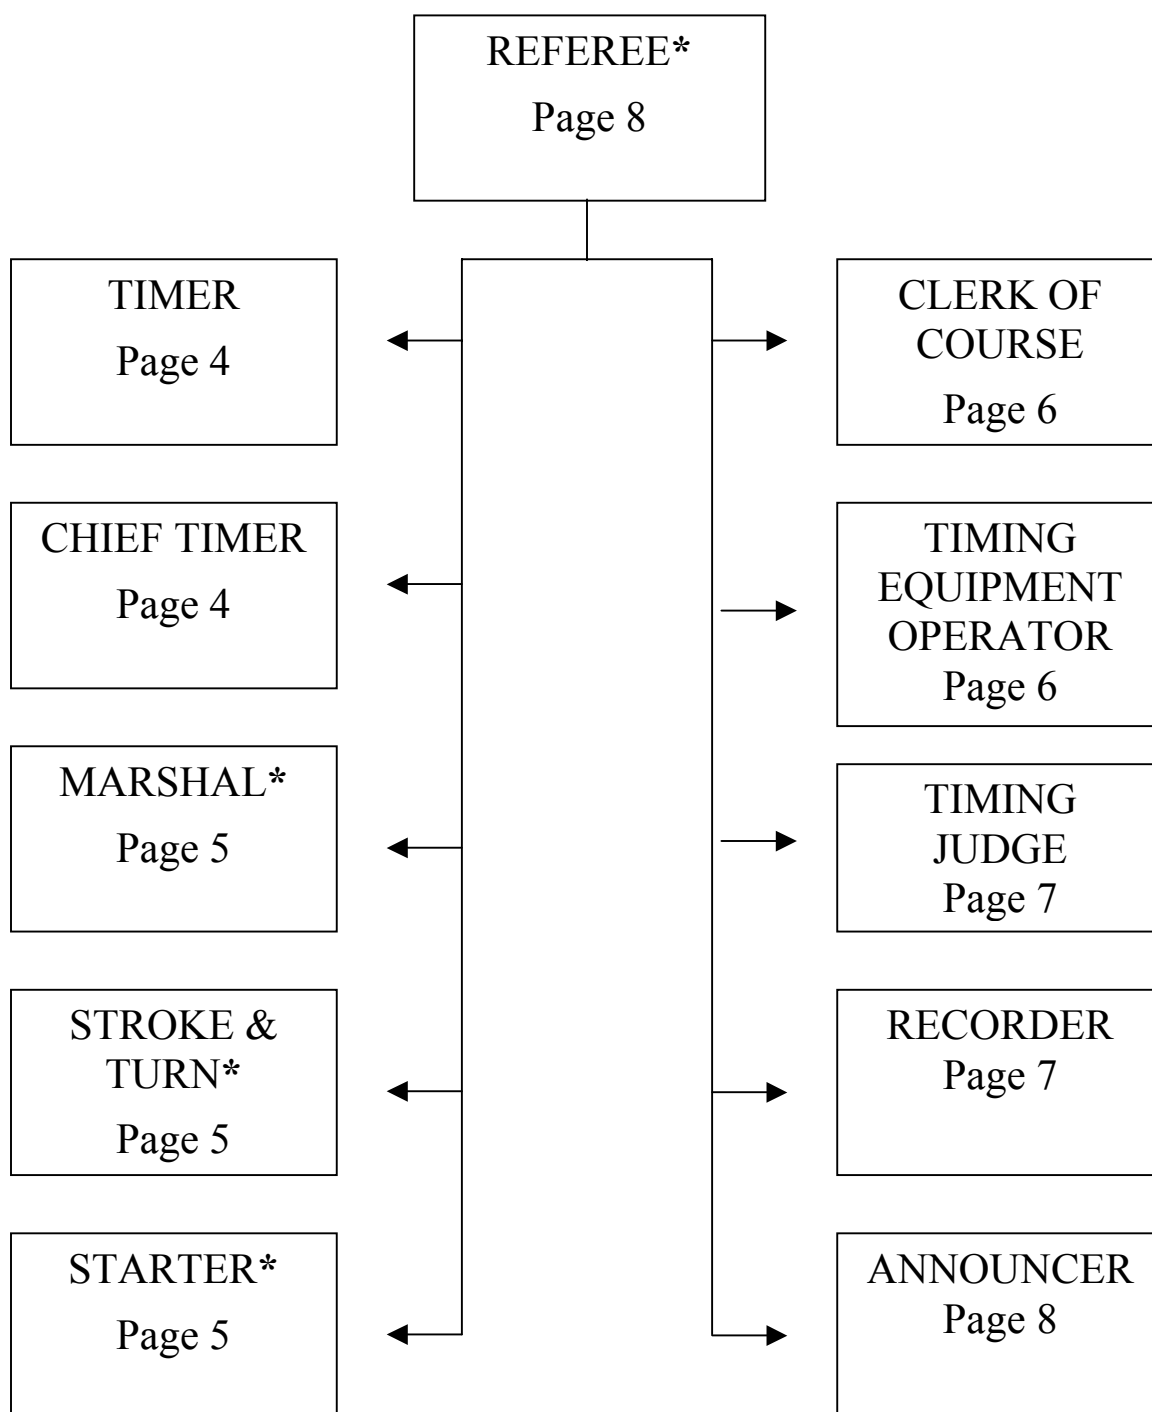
REFEREE*
Page 8

TIMER
Page 4

CHIEF TIMER
Page 4

MARSHAL*
Page 5

STROKE & TURN*
Page 5

STARTER*
Page 5

CLERK OF COURSE
Page 6

TIMING EQUIPMENT OPERATOR
Page 6

TIMING JUDGE
Page 7

RECORDER
Page 7

ANNOUNCER
Page 8